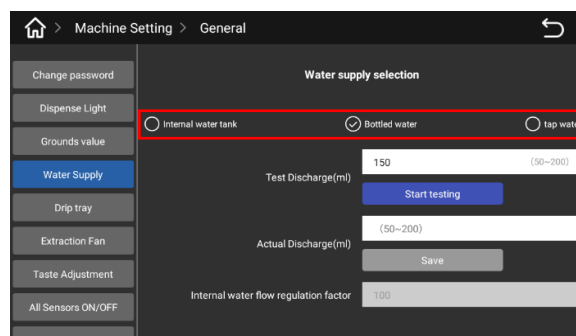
> Machine Setting > General

Change password
Dispense Light
Grounds value
Water Supply
Drip tray
Extraction Fan
Taste Adjustment
All Sensors ON/OFF

Water supply selection

Internal water tank
Bottled water
tap wat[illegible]

Test Discharge(ml)
150
(50~200)
Start testing

Actual Discharge(ml)
(50~200)
Save

Internal water flow regulation factor
100